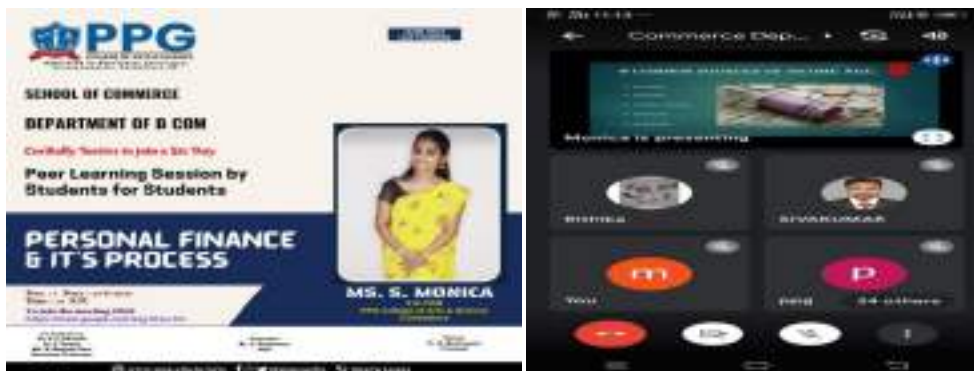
PPG

SCHOOL OF COMMERCE

DEPARTMENT OF B COM

Cordially Invites to join a Zei Day

Peer Learning Session by Students for Students

PERSONAL FINANCE & IT'S PROCESS

MS. S. MONICA

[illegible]

Commerce Dep...

Monica is presenting

Bishma

SIVAKUMAR

m

You

p

pdg

34 others